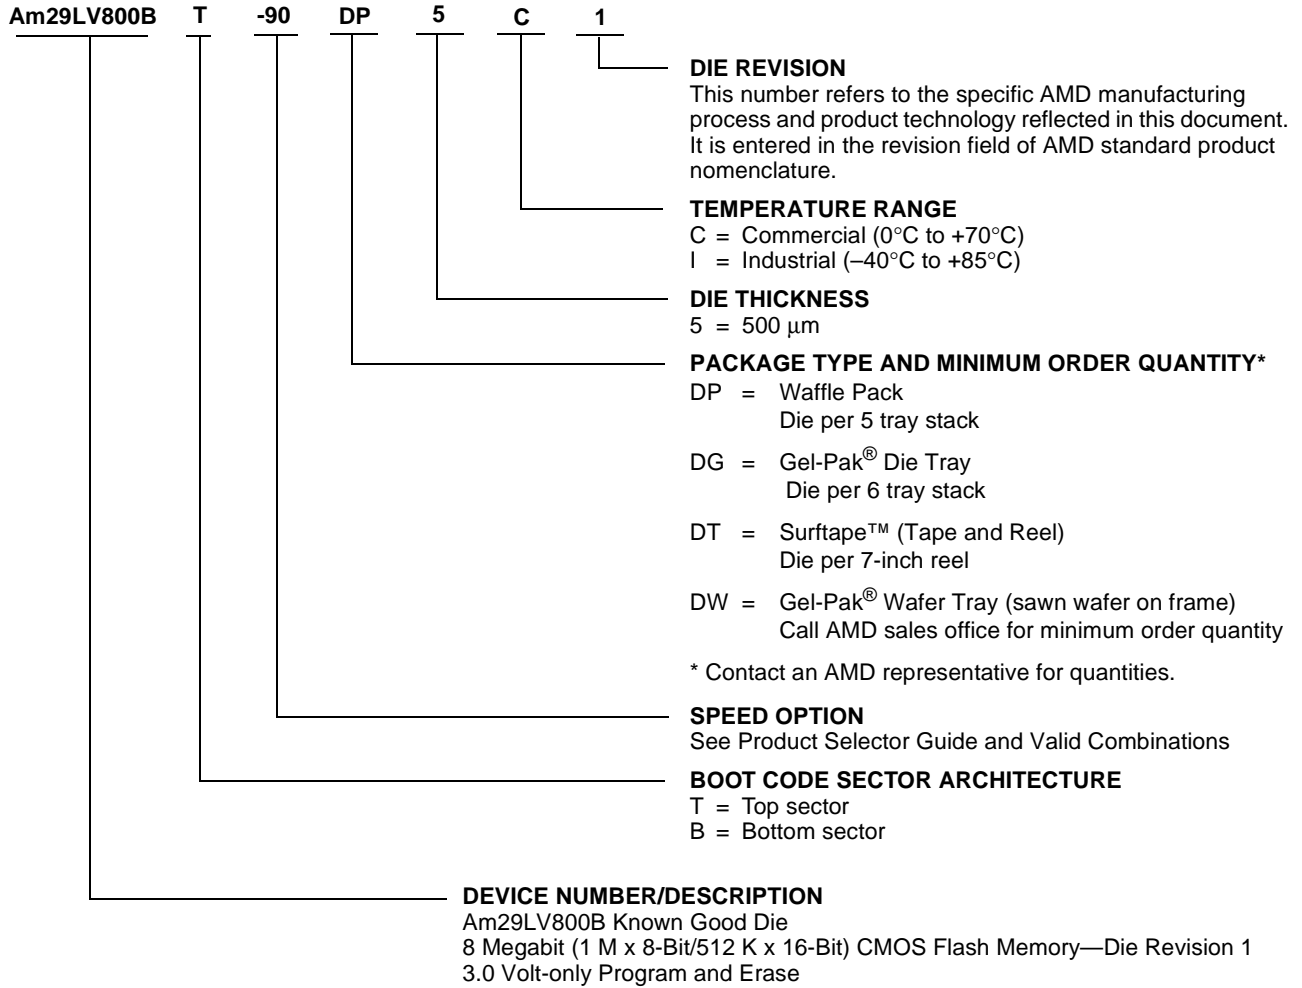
Am29LV800B T -90 DP 5 C 1

DIE REVISION
This number refers to the specific AMD manufacturing process and product technology reflected in this document. It is entered in the revision field of AMD standard product nomenclature.

TEMPERATURE RANGE
C = Commercial (0°C to +70°C)
I = Industrial (–40°C to +85°C)

DIE THICKNESS
5 = 500 µm

PACKAGE TYPE AND MINIMUM ORDER QUANTITY*
DP = Waffle Pack
Die per 5 tray stack

DG = Gel-Pak® Die Tray
Die per 6 tray stack

DT = Surftape™ (Tape and Reel)
Die per 7-inch reel

DW = Gel-Pak® Wafer Tray (sawn wafer on frame)
Call AMD sales office for minimum order quantity

* Contact an AMD representative for quantities.

SPEED OPTION
See Product Selector Guide and Valid Combinations

BOOT CODE SECTOR ARCHITECTURE
T = Top sector
B = Bottom sector

DEVICE NUMBER/DESCRIPTION
Am29LV800B Known Good Die
8 Megabit (1 M x 8-Bit/512 K x 16-Bit) CMOS Flash Memory—Die Revision 1
3.0 Volt-only Program and Erase